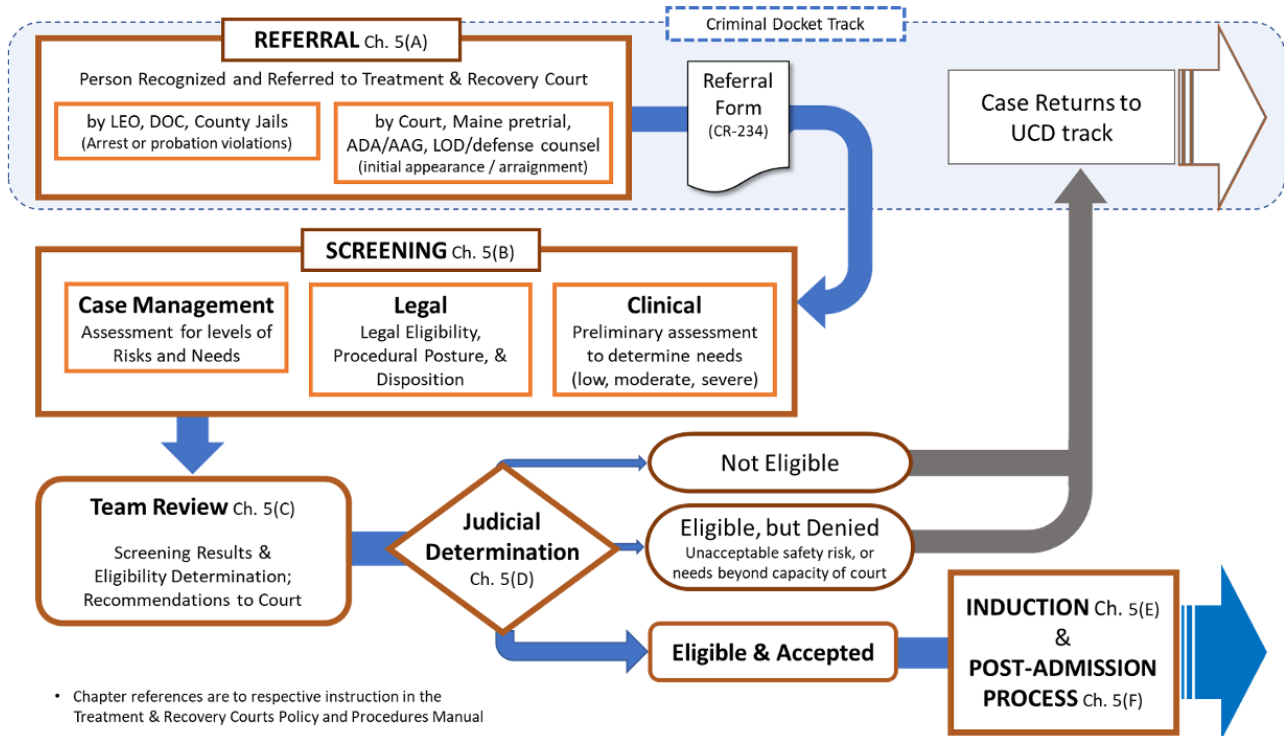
Criminal Docket Track

REFERRAL Ch. 5(A)

Person Recognized and Referred to Treatment & Recovery Court

by LEO, DOC, County Jails
(Arrest or probation violations)

by Court, Maine pretrial, ADA/AAG, LOD/defense counsel
(initial appearance / arraignment)

Referral Form
(CR-234)

Case Returns to UCD track

SCREENING Ch. 5(B)

Case Management
Assessment for levels of Risks and Needs

Legal
Legal Eligibility, Procedural Posture, & Disposition

Clinical
Preliminary assessment to determine needs (low, moderate, severe)

Team Review Ch. 5(C)

Screening Results & Eligibility Determination; Recommendations to Court

Judicial Determination
Ch. 5(D)

Not Eligible

Eligible, but Denied
Unacceptable safety risk, or needs beyond capacity of court

Eligible & Accepted

INDUCTION Ch. 5(E)
&
POST-ADMISSION PROCESS Ch. 5(F)

• Chapter references are to respective instruction in the Treatment & Recovery Courts Policy and Procedures Manual